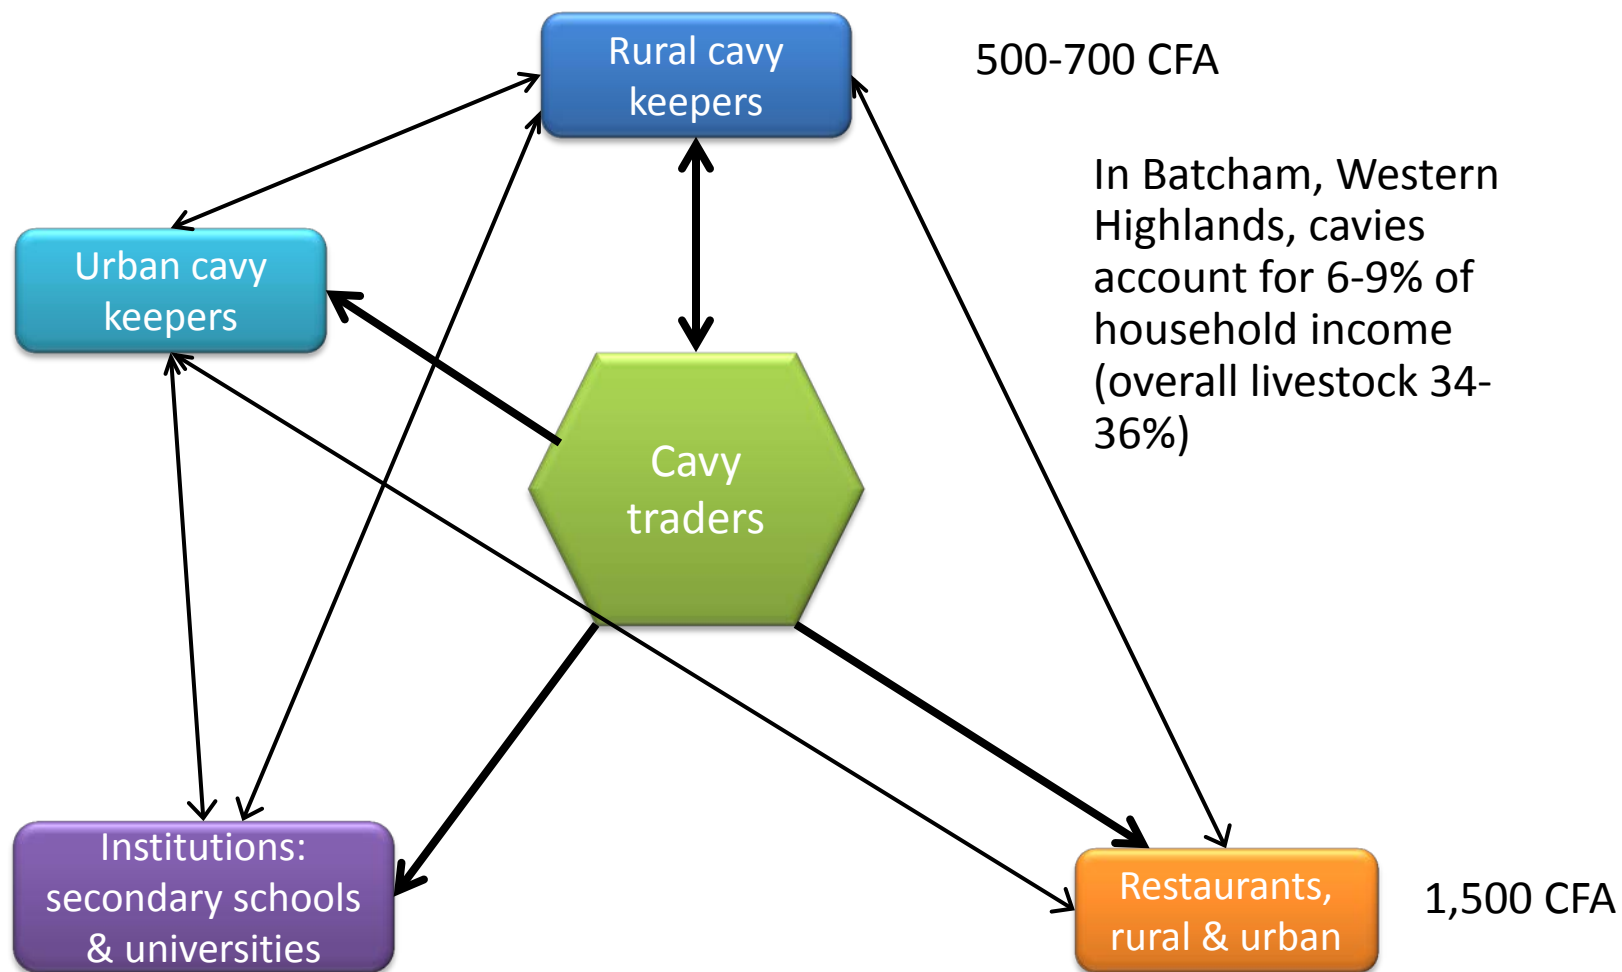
Rural cavy keepers

500-700 CFA

In Batcham, Western Highlands, cavies account for 6-9% of household income (overall livestock 34-36%)

Urban cavy keepers

Cavy traders

Institutions: secondary schools & universities

Restaurants, rural & urban

1,500 CFA